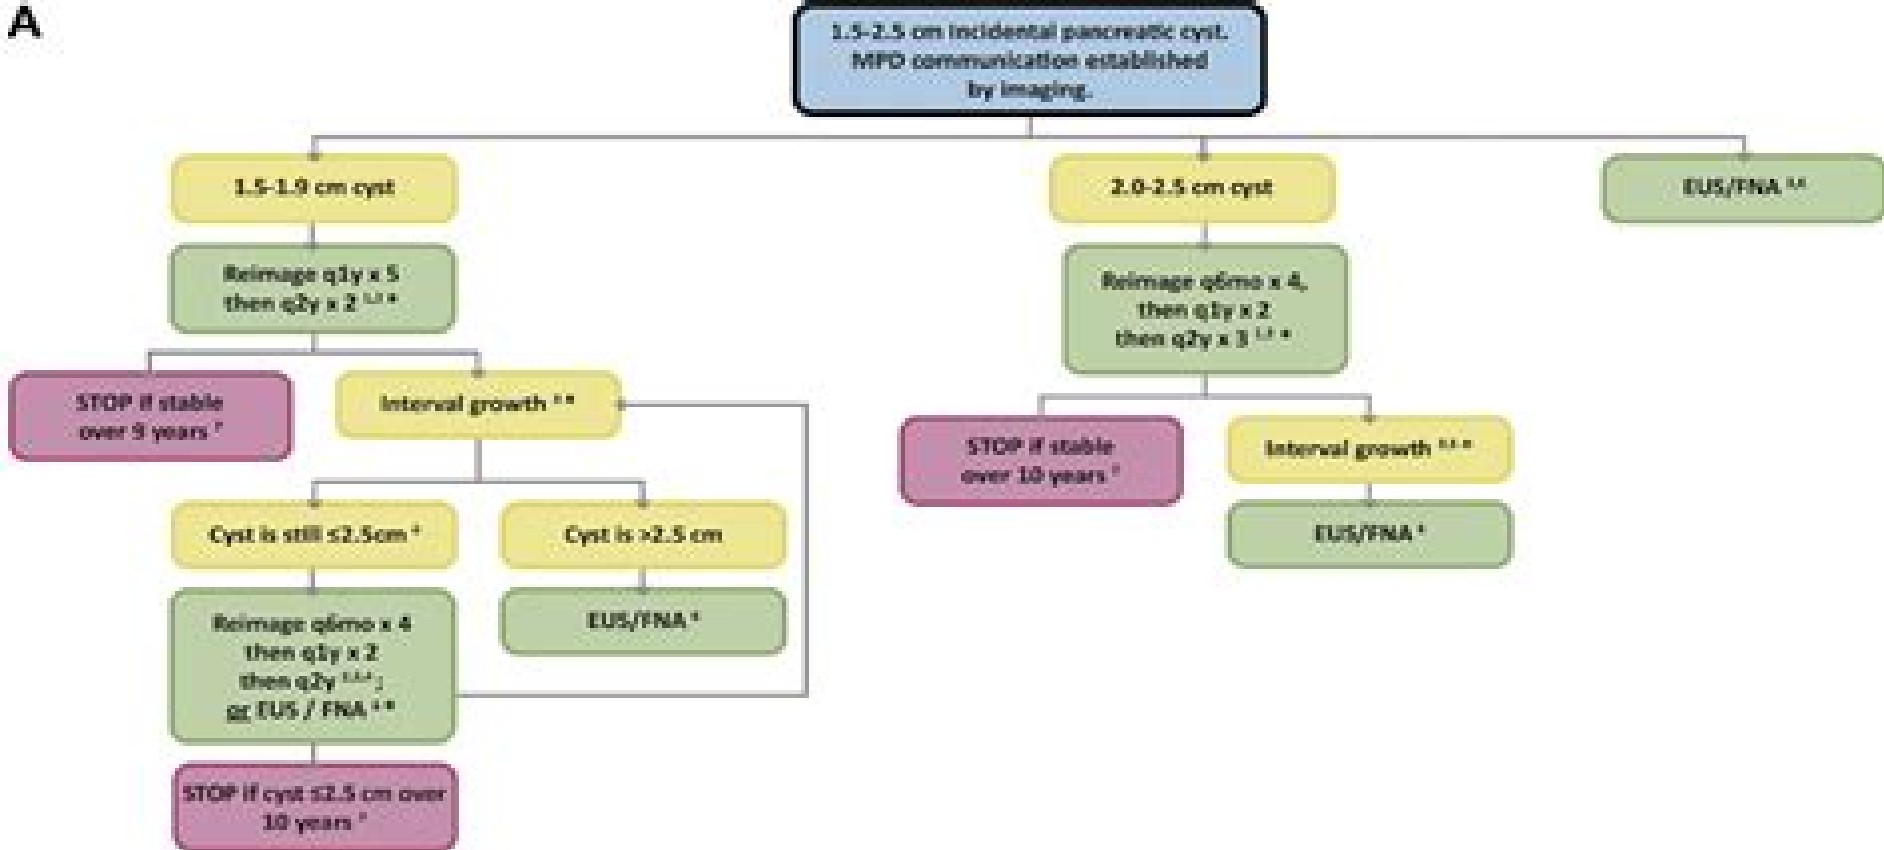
A

1.5-2.5 cm incidental pancreatic cyst. MPD communication established by imaging.

1.5-1.9 cm cyst

Reimage q1y x 5 then q2y x 2 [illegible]

STOP if stable over 9 years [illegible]

Interval growth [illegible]

Cyst is still ≤2.5cm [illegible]

Cyst is >2.5 cm

Reimage q6mo x 4 then q1y x 2 then q2y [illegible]; or EUS / FNA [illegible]

EUS/FNA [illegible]

STOP if cyst ≤2.5 cm over 10 years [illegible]

2.0-2.5 cm cyst

Reimage q6mo x 4, then q1y x 2 then q2y x 3 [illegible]

STOP if stable over 10 years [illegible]

Interval growth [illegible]

EUS/FNA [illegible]

EUS/FNA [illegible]